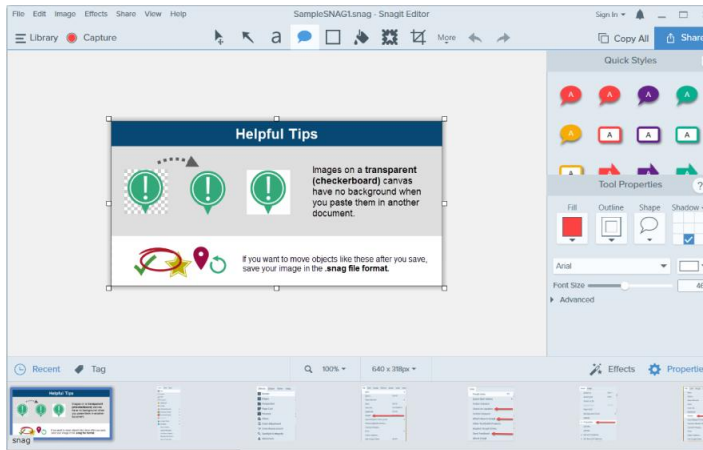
File Edit Image Effects Share View Help

SampleSNAG1.snag - Snagit Editor

Sign In

Library Capture

a

More

Copy All

Share

Quick Styles

A A A A
A A A A
A

Tool Properties

?

Fill Outline Shape Shadow

Arial

Font Size

40

Advanced

Helpful Tips

Images on a **transparent (checkerboard)** canvas have no background when you paste them in another document.

If you want to move objects like these after you save, save your image in the **.snag file format.**

Recent Tag

100%

640 x 318px

Effects Properties

Helpful Tips

snag